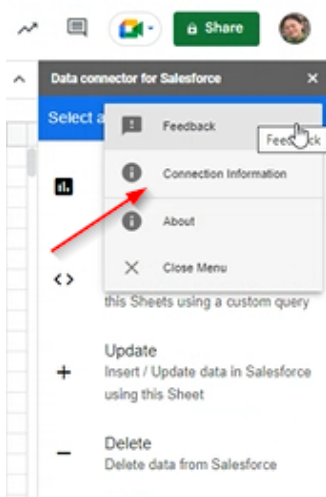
Share

Data connector for Salesforce

Select a

Feedback

Feedback

Connection Information

About

Close Menu

this Sheets using a custom query

Update
Insert / Update data in Salesforce using this Sheet

Delete
Delete data from Salesforce